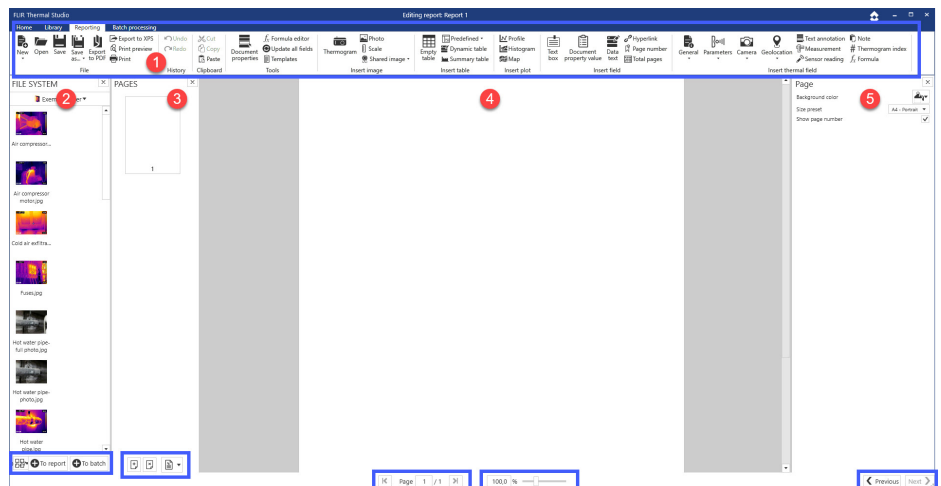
FLIR Thermal Studio

Editing report: Report 1

Home Library Reporting Batch processing

New Open Save Save as... Export to PDF
Export to XPS
Print preview
Print
File

Undo
Redo
History

Cut
Copy
Paste
Clipboard

Document properties
Formula editor
Update all fields
Templates
Tools

Thermogram
Photo
Scale
Shared image
Insert image

Empty table
Predefined
Dynamic table
Summary table
Insert table

Profile
Histogram
Map
Insert plot

Text box
Document property value
Date text
Hyperlink
Page number
Total pages
Insert field

General Parameters Camera Geolocation
Text annotation
Measurement
Sensor reading
Note
Thermogram index
Formula
Insert thermal field

1

FILE SYSTEM
2
Exem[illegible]er

Air compressor...

Air compressor motor.jpg

Cold air exfiltra...

Fuses.jpg

Hot water pipe-full photo.jpg

Hot water pipe-photo.jpg

Hot water pipe.jpg

To report To batch

PAGES
3
1

4

Page
5
Background color
Size preset A4 - Portrait
Show page number

Page 1 / 1

100,0 %

Previous Next